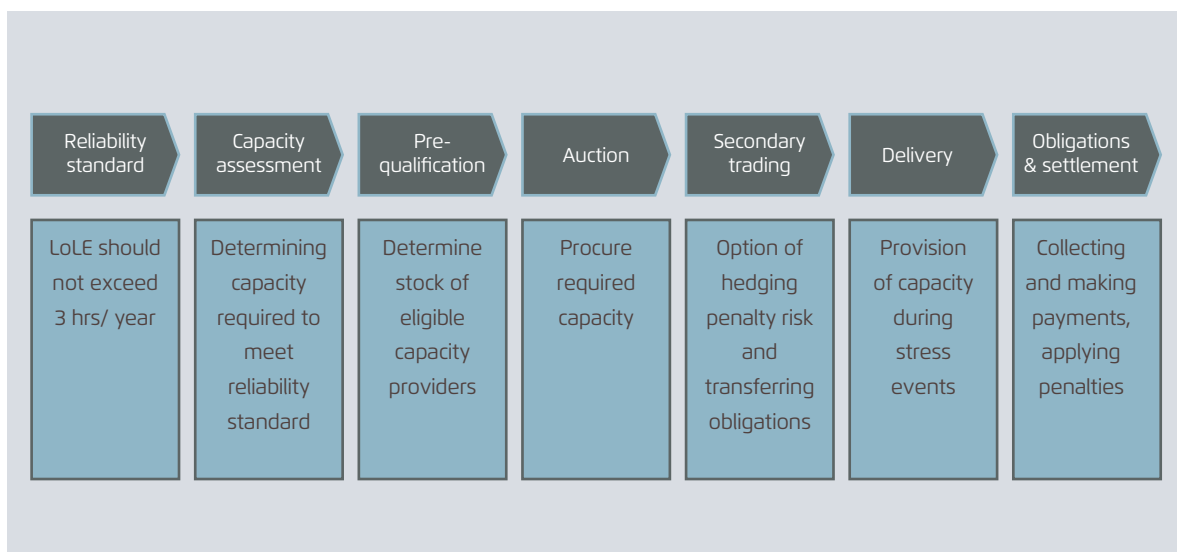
Reliability standard

LoLE should not exceed 3 hrs/ year

Capacity assessment

Determining capacity required to meet reliability standard

Pre-qualification

Determine stock of eligible capacity providers

Auction

Procure required capacity

Secondary trading

Option of hedging penalty risk and transferring obligations

Delivery

Provision of capacity during stress events

Obligations & settlement

Collecting and making payments, applying penalties